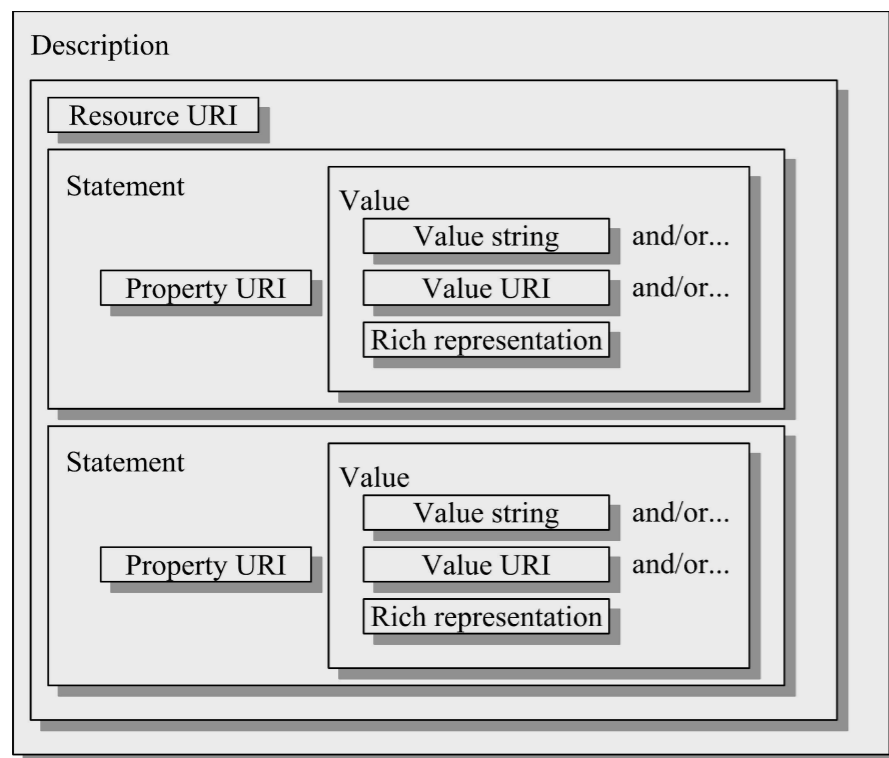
Description

Resource URI

Statement

Property URI

Value

Value string and/or...

Value URI and/or...

Rich representation

Statement

Property URI

Value

Value string and/or...

Value URI and/or...

Rich representation